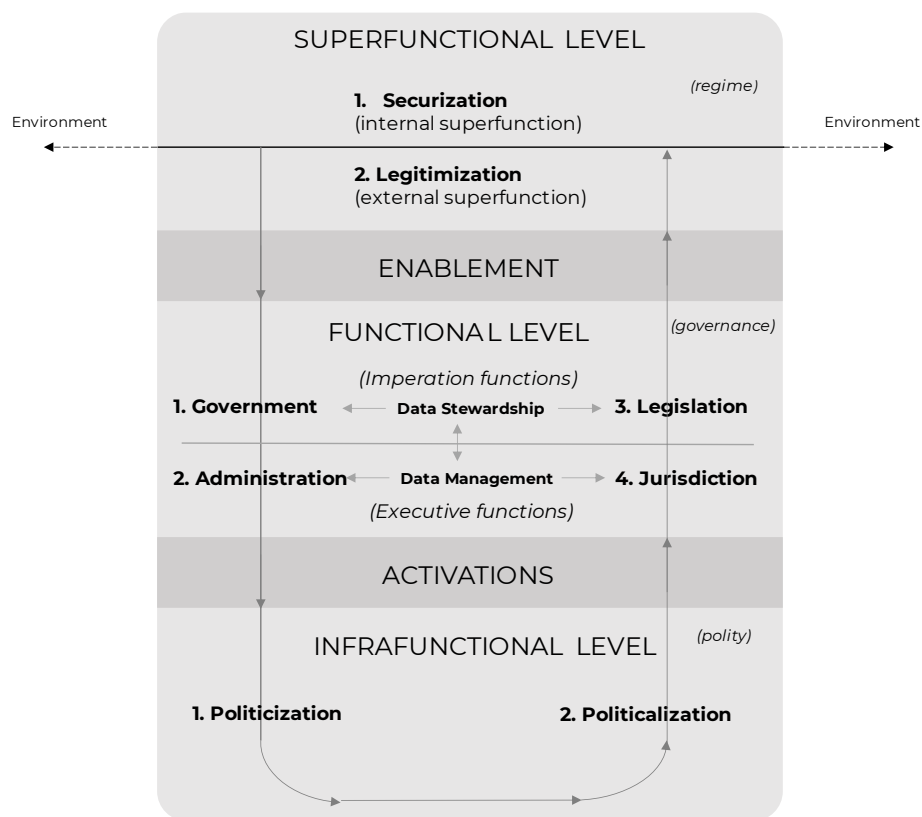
SUPERFUNCTIONAL LEVEL

(regime)

Environment

1. Securization
(internal superfunction)

Environment

2. Legitimization
(external superfunction)

ENABLEMENT

FUNCTIONAL LEVEL

(governance)

(Imperation functions)

1. Government

Data Stewardship

3. Legislation

2. Administration

Data Management

4. Jurisdiction

(Executive functions)

ACTIVATIONS

INFRAFUNCTIONAL LEVEL

(polity)

1. Politicization

2. Politicalization